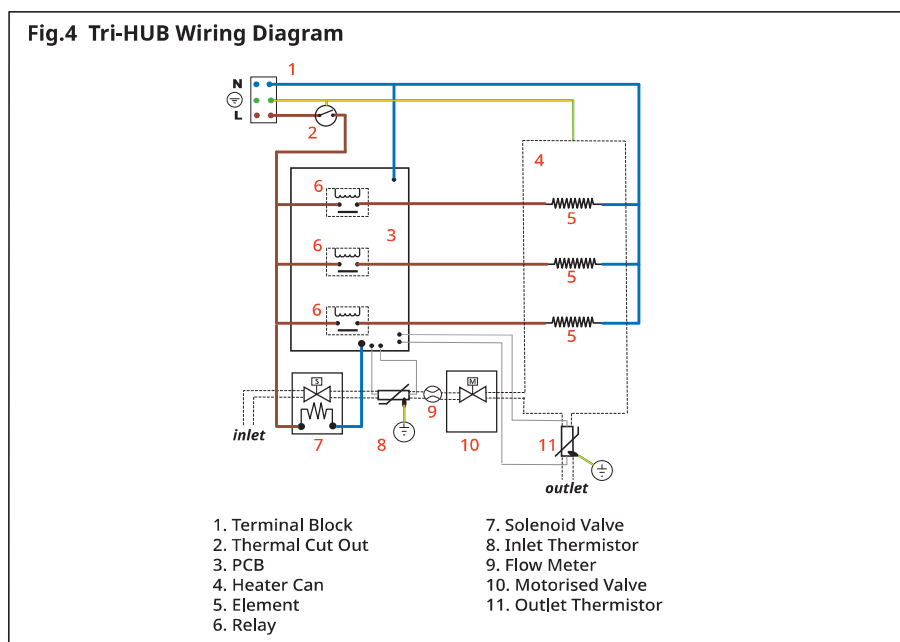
**Fig.4 Tri-HUB Wiring Diagram**

N
L
1
2
4
6
3
5
6
5
6
5
S
M
inlet
7
8
9
10
11
outlet

1. Terminal Block
2. Thermal Cut Out
3. PCB
4. Heater Can
5. Element
6. Relay

7. Solenoid Valve
8. Inlet Thermistor
9. Flow Meter
10. Motorised Valve
11. Outlet Thermistor